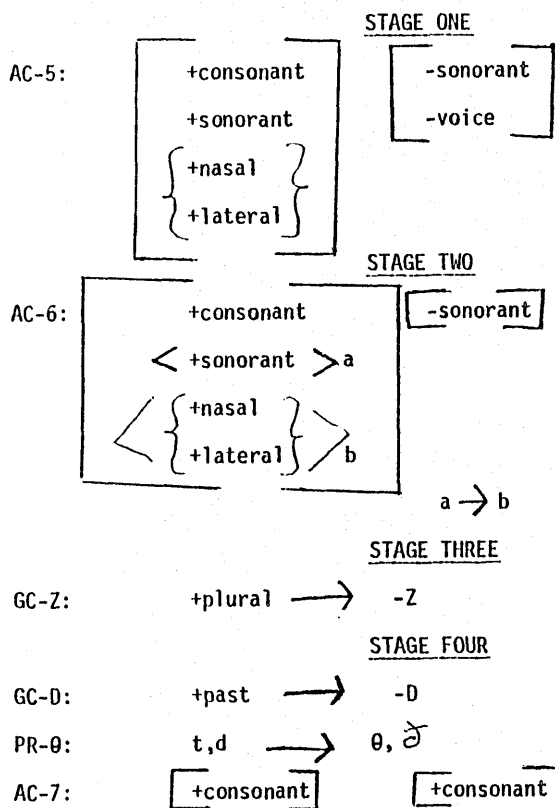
STAGE ONE

AC-5: +consonant +sonorant {+nasal +lateral} -sonorant -voice

STAGE TWO

AC-6: +consonant <+sonorant>a <{+nasal +lateral}>b -sonorant

$a \rightarrow b$

STAGE THREE

GC-Z: +plural $\rightarrow$ -Z

STAGE FOUR

GC-D: +past $\rightarrow$ -D

PR-θ: t,d $\rightarrow$ θ, ð

AC-7: +consonant +consonant